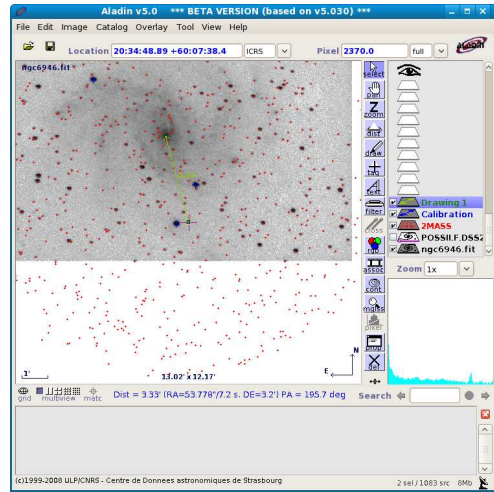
Aladin v5.0 *** BETA VERSION (based on v5.030) ***

File Edit Image Catalog Overlay Tool View Help

Location 20:34:48.89 +60:07:38.4 ICRS Pixel 2370.0 full

ngc6946.fit

select pan zoom dist draw tag text filter cross rgb assoc cont rgb pixel prop del

Drawing 1
Calibration
2MASS
POSSIIF.DSS2
ngc6946.fit

Zoom 1x

1'

13.02' x 12.17'

N

E

grid multiview match

Dist = 3.33' (RA=53.778"/7.2 s. DE=3.2') PA = 195.7 deg

Search

(c)1999-2008 ULP/CNRS - Centre de Donnees astronomiques de Strasbourg

2 sel / 1083 src 8Mb